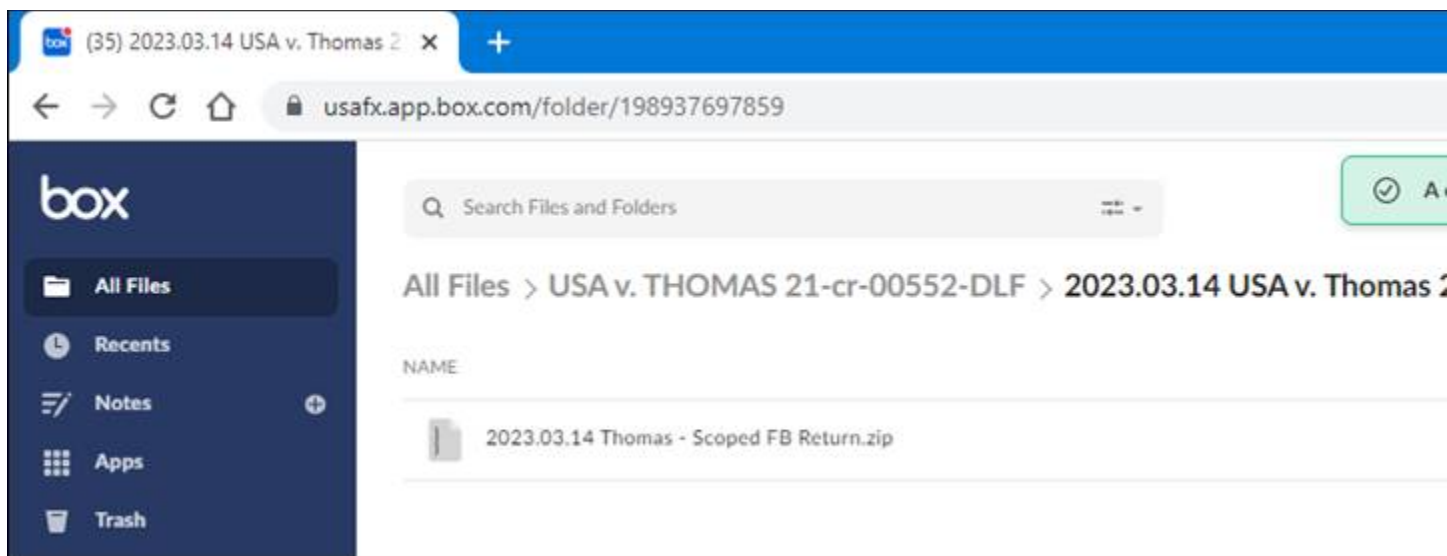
(35) 2023.03.14 USA v. Thomas 2 ×

+

usafx.app.box.com/folder/198937697859

box

Search Files and Folders

A

All Files

Recents

Notes

Apps

Trash

All Files > USA v. THOMAS 21-cr-00552-DLF > 2023.03.14 USA v. Thomas 2

NAME

2023.03.14 Thomas - Scoped FB Return.zip